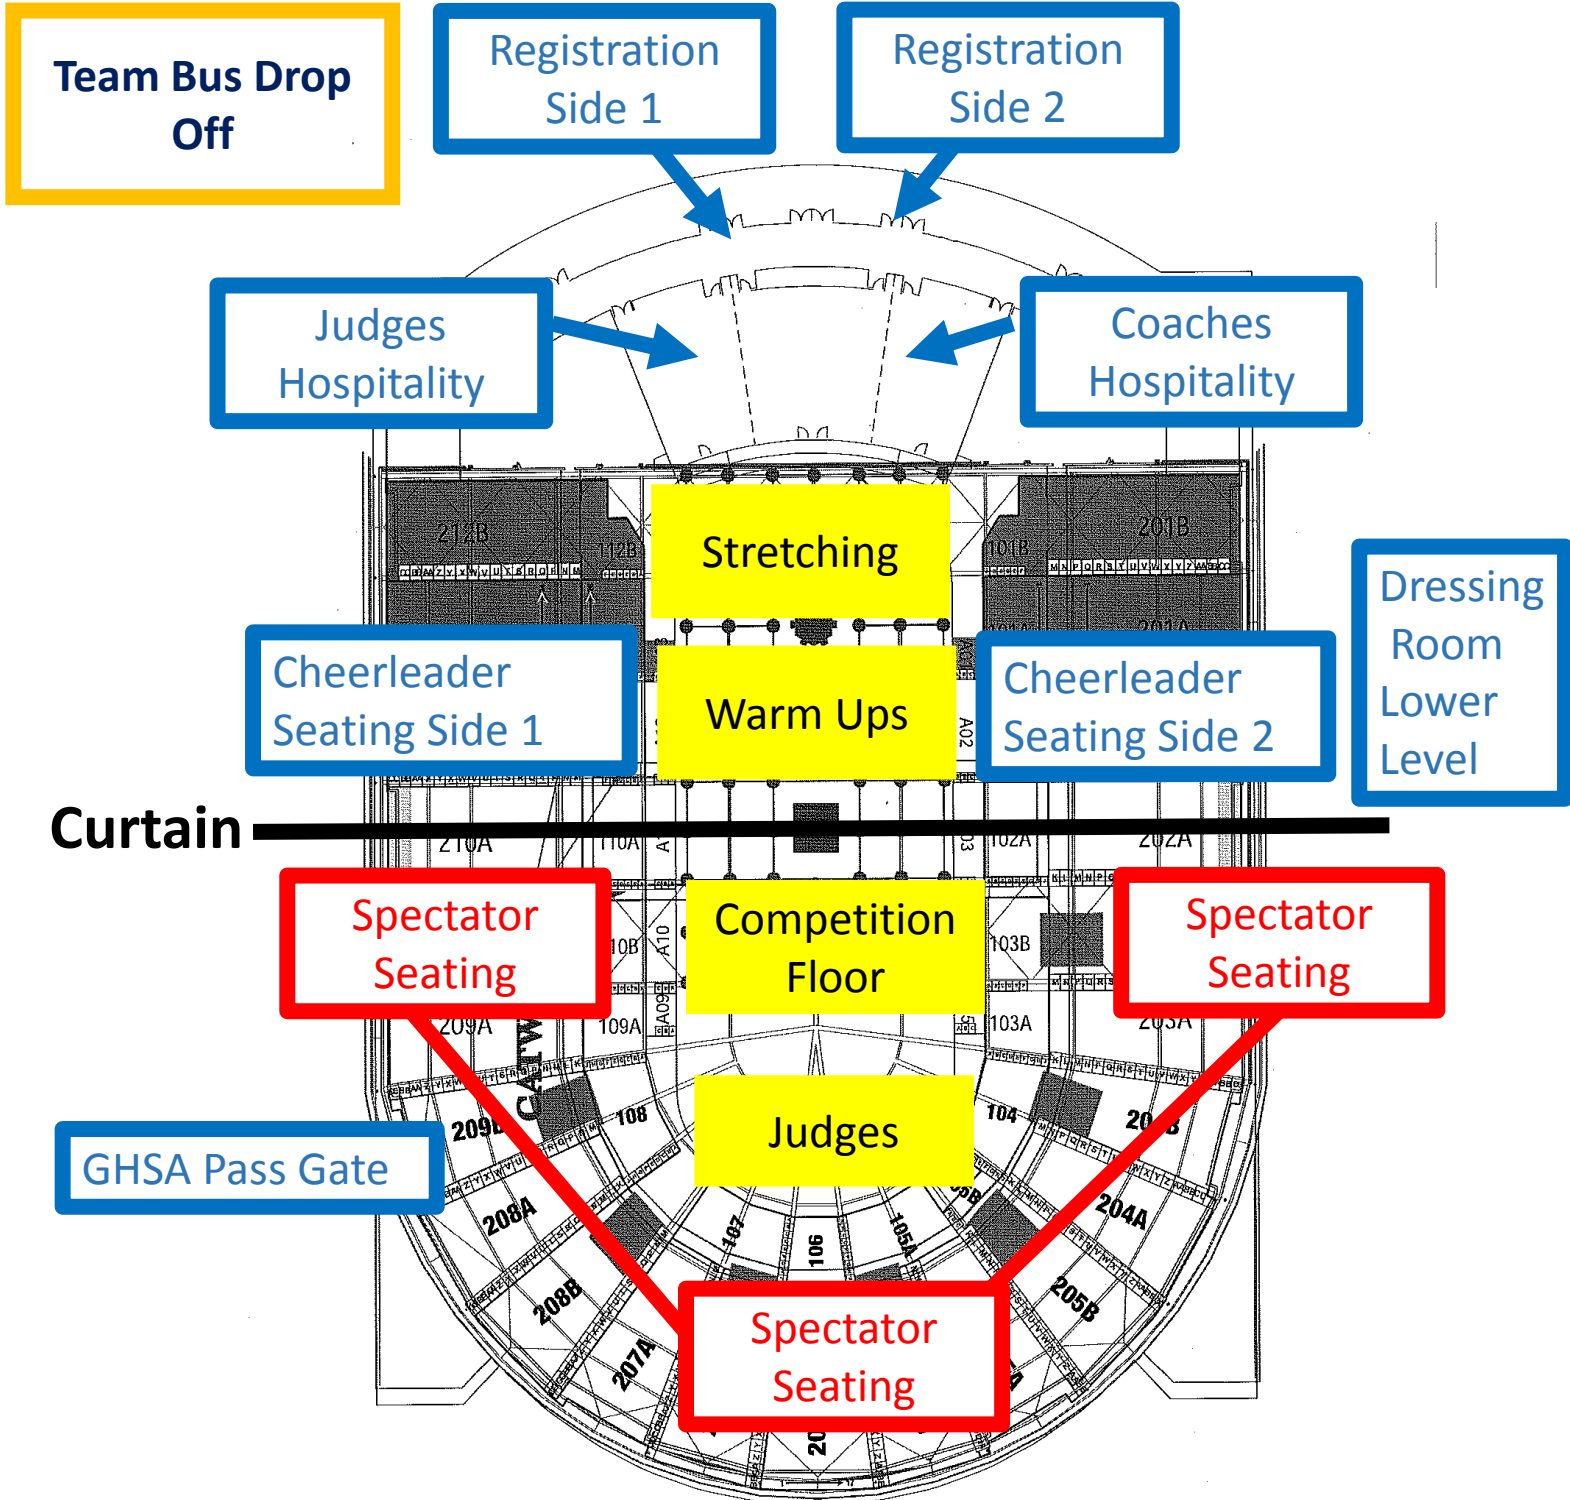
Team Bus Drop Off

Registration Side 1

Registration Side 2

Judges Hospitality

Coaches Hospitality

212B

112B

101B

201B

Stretching

201A

Dressing Room Lower Level

Cheerleader Seating Side 1

Warm Ups

A02

Cheerleader Seating Side 2

Curtain

210A

110A

102A

202A

Spectator Seating

110B

A10

Competition Floor

103B

Spectator Seating

209A

109A

A09

103A

203A

209B

108

Judges

104

204B

GHSA Pass Gate

208A

107

106

105A

105B

204A

208B

205B

207A

Spectator Seating

20